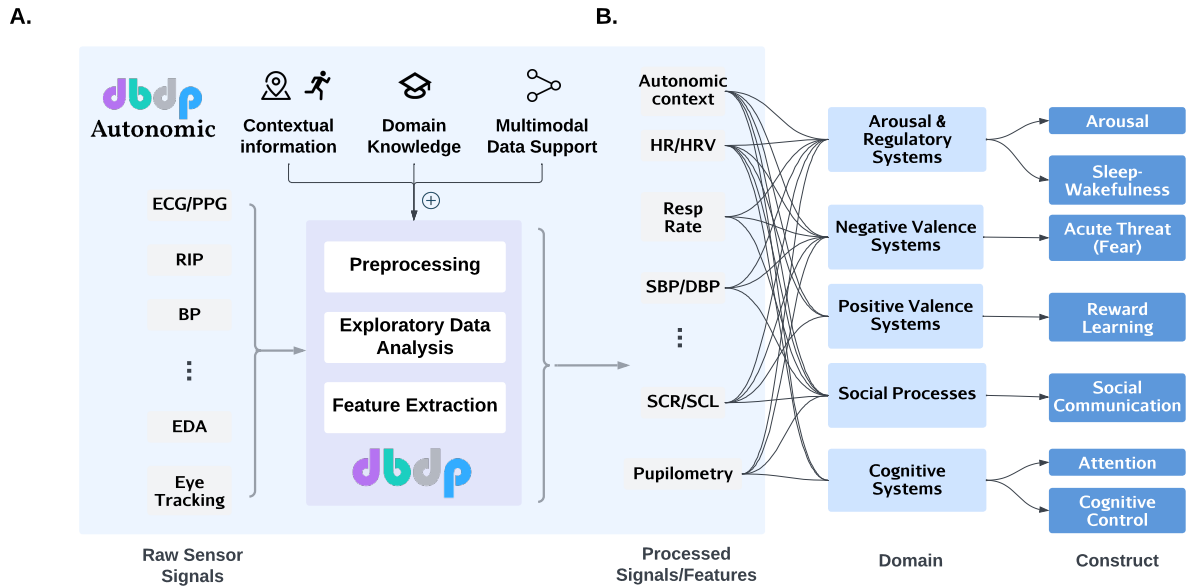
A.

B.

dbdp
Autonomic

Contextual information

Domain Knowledge

Multimodal Data Support

ECG/PPG

RIP

BP

⋮

EDA

Eye Tracking

Preprocessing

Exploratory Data Analysis

Feature Extraction

dbdp

Autonomic context

HR/HRV

Resp Rate

SBP/DBP

⋮

SCR/SCL

Pupilometry

Arousal & Regulatory Systems

Negative Valence Systems

Positive Valence Systems

Social Processes

Cognitive Systems

Arousal

Sleep-Wakefulness

Acute Threat (Fear)

Reward Learning

Social Communication

Attention

Cognitive Control

Raw Sensor Signals

Processed Signals/Features

Domain

Construct